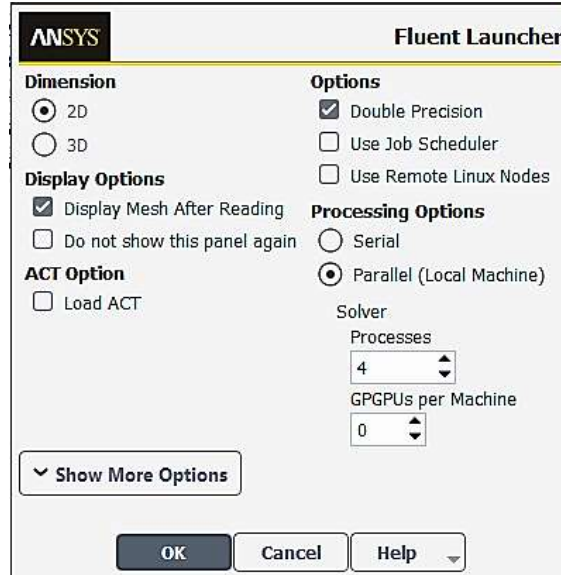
ANSYS

Fluent Launcher

Dimension
2D
3D

Display Options
Display Mesh After Reading
Do not show this panel again

ACT Option
Load ACT

Options
Double Precision
Use Job Scheduler
Use Remote Linux Nodes

Processing Options
Serial
Parallel (Local Machine)

Solver
Processes
4
GPGPUs per Machine
0

Show More Options

OK
Cancel
Help